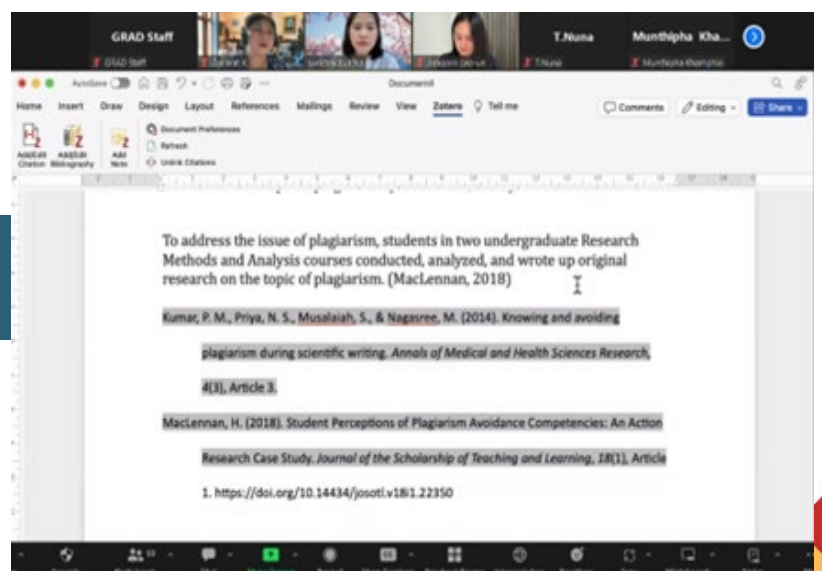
GRAD Staff
GRAD Staff
T.Nuna
T.Nuna
Munthipha Kha...
Munthipha Khamphai

AutoSave
Document4

Home Insert Draw Design Layout References Mailings Review View Zotero Tell me
Comments
Editing
Share

Add/Edit Citation
Add/Edit Bibliography
Add Note
Document Preferences
Refresh
Unlink Citations

To address the issue of plagiarism, students in two undergraduate Research Methods and Analysis courses conducted, analyzed, and wrote up original research on the topic of plagiarism. (MacLennan, 2018)

Kumar, P. M., Priya, N. S., Musalaiah, S., & Nagasree, M. (2014). Knowing and avoiding plagiarism during scientific writing. Annals of Medical and Health Sciences Research, 4(3), Article 3.

MacLennan, H. (2018). Student Perceptions of Plagiarism Avoidance Competencies: An Action Research Case Study. Journal of the Scholarship of Teaching and Learning, 18(1), Article 1. https://doi.org/10.14434/josotl.v18i1.22350